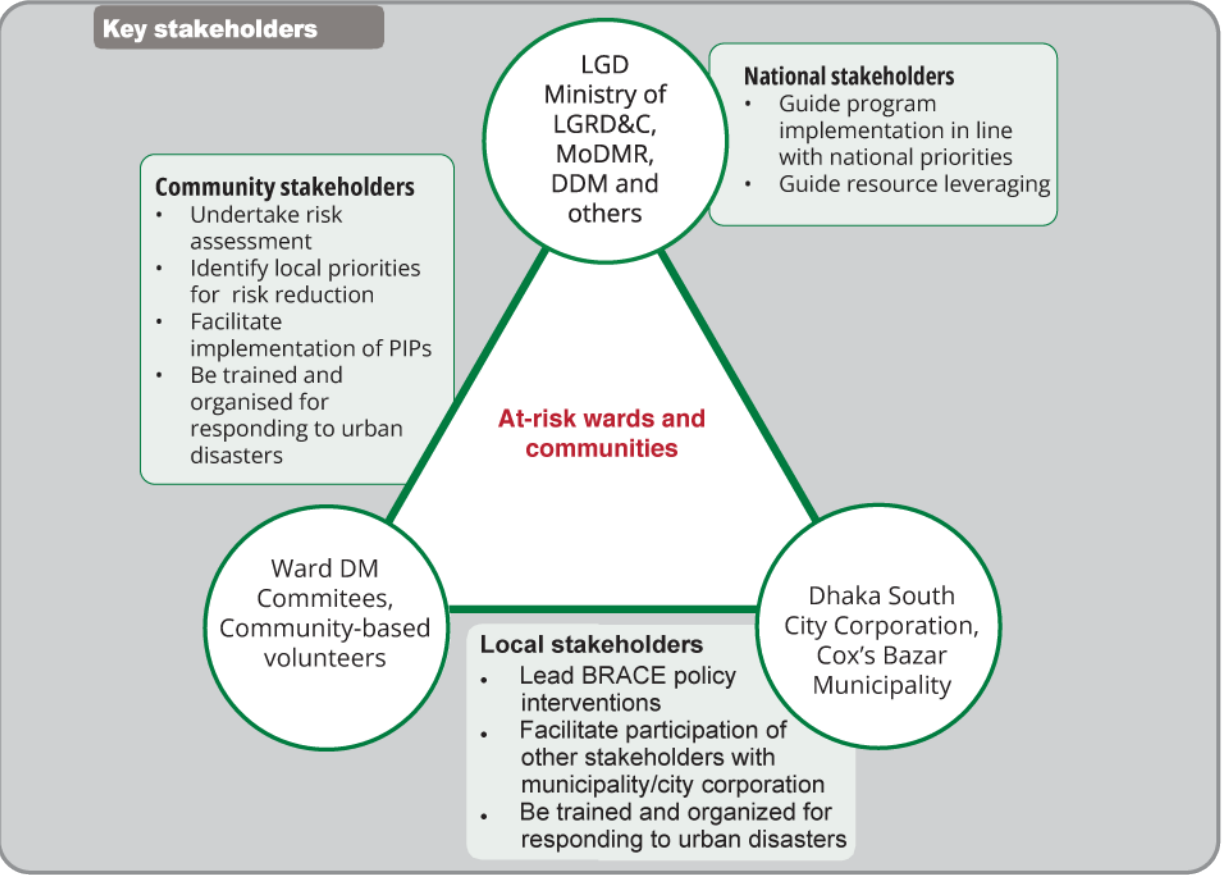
Key stakeholders

LGD Ministry of LGRD&C, MoDMR, DDM and others

National stakeholders
• Guide program implementation in line with national priorities
• Guide resource leveraging

Community stakeholders
• Undertake risk assessment
• Identify local priorities for risk reduction
• Facilitate implementation of PIPs
• Be trained and organised for responding to urban disasters

At-risk wards and communities

Ward DM Commitees, Community-based volunteers

Dhaka South City Corporation, Cox's Bazar Municipality

Local stakeholders
• Lead BRACE policy interventions
• Facilitate participation of other stakeholders with municipality/city corporation
• Be trained and organized for responding to urban disasters